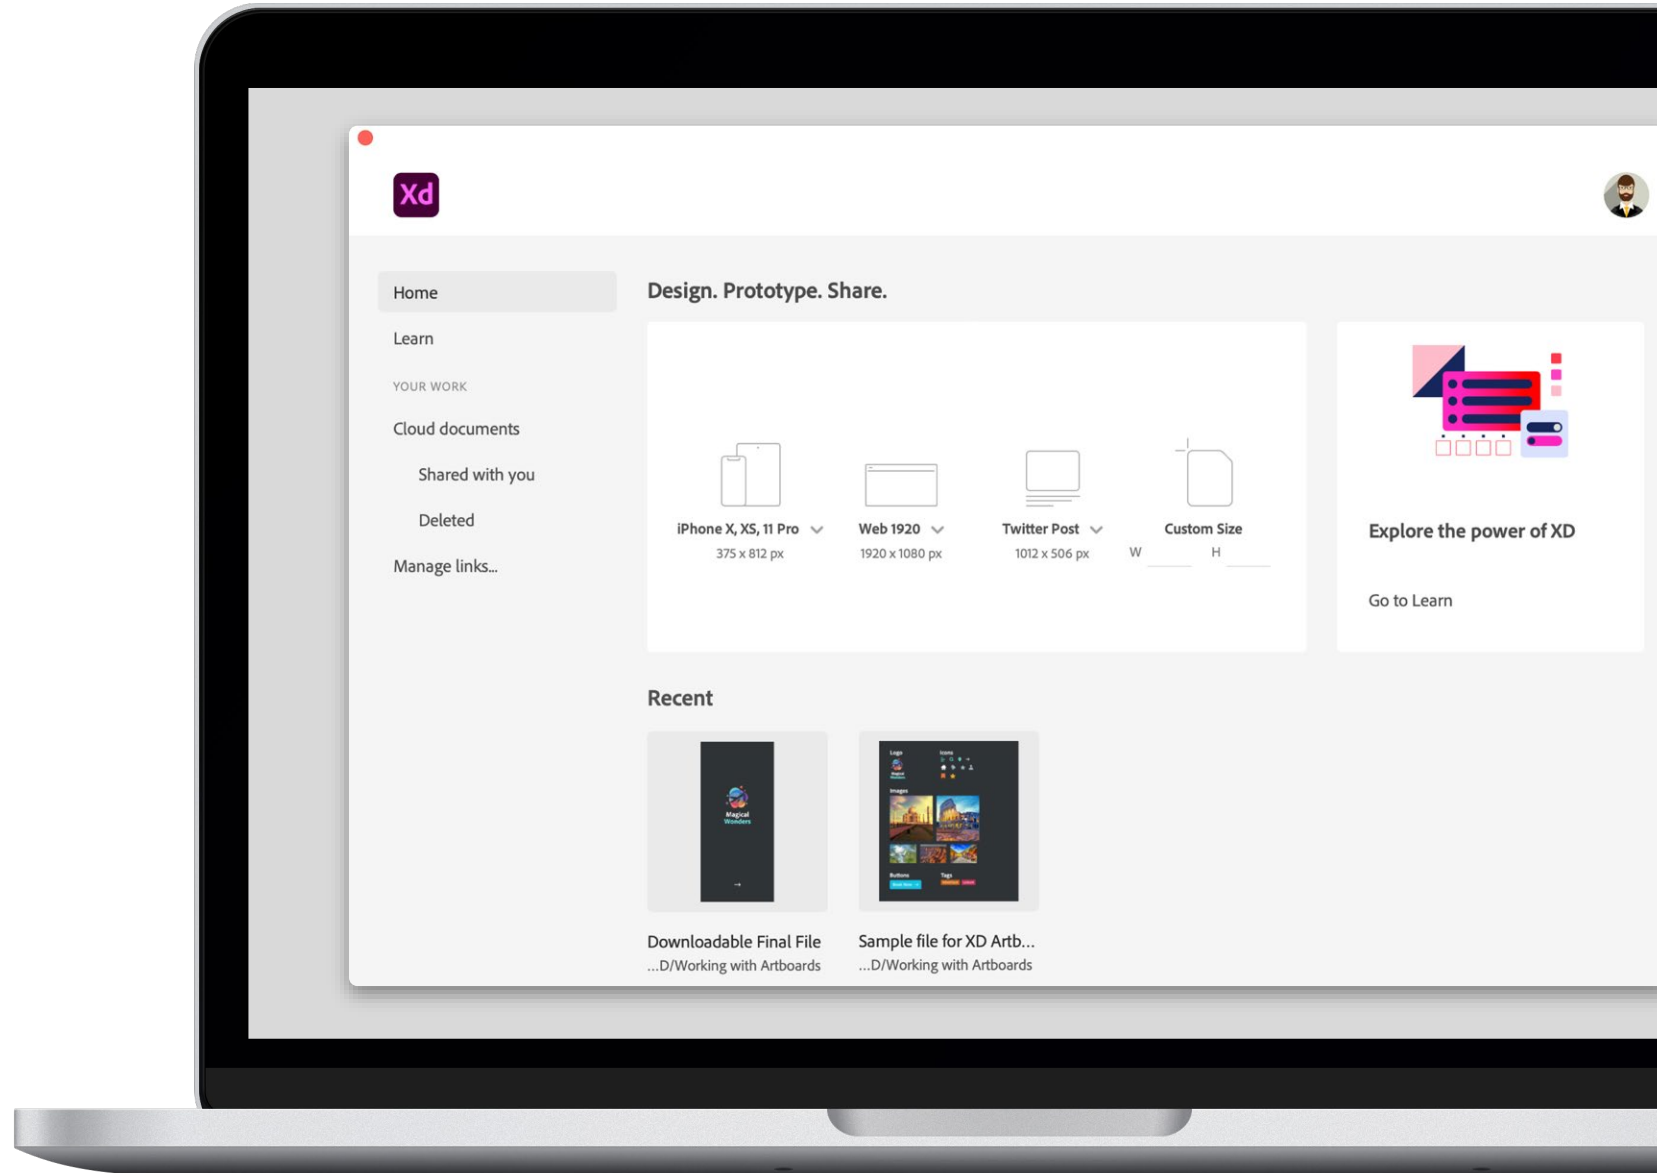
Xd

Home

Learn

YOUR WORK

Cloud documents

Shared with you

Deleted

Manage links...

Design. Prototype. Share.

iPhone X, XS, 11 Pro
375 x 812 px

Web 1920
1920 x 1080 px

Twitter Post
1012 x 506 px

Custom Size
W H

Explore the power of XD

Go to Learn

Recent

Magical Wonders

Downloadable Final File
...D/Working with Artboards

Sample file for XD Artb...
...D/Working with Artboards